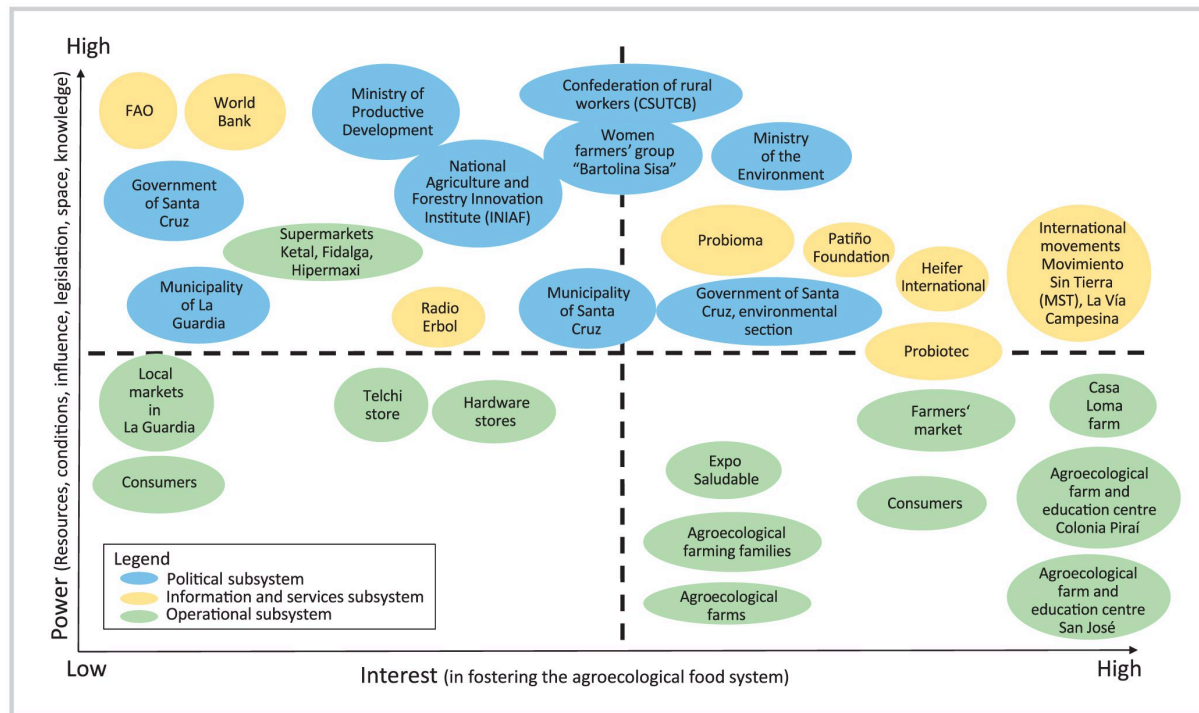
High

Power (Resources, conditions, influence, legislation, space, knowledge)

FAO

World Bank

Ministry of Productive Development

Confederation of rural workers (CSUTCB)

Women farmers' group "Bartolina Sisa"

Ministry of the Environment

Government of Santa Cruz

National Agriculture and Forestry Innovation Institute (INIAF)

Supermarkets Ketal, Fidalga, Hipermaxi

Probioma

Patiño Foundation

Heifer International

International movements Movimiento Sin Tierra (MST), La Vía Campesina

Municipality of La Guardia

Radio Erbol

Municipality of Santa Cruz

Government of Santa Cruz, environmental section

Probiotec

Local markets in La Guardia

Telchi store

Hardware stores

Farmers' market

Casa Loma farm

Consumers

Expo Saludable

Consumers

Agroecological farm and education centre Colonia Piraí

Agroecological farming families

Agroecological farms

Agroecological farm and education centre San José

Legend
Political subsystem
Information and services subsystem
Operational subsystem

Low

Interest (in fostering the agroecological food system)

High